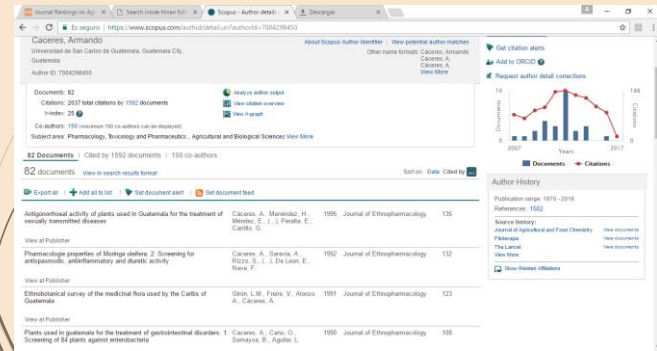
Journal Rankings on Ag× | Search inside Hirari full × | Scopus - Author details × | Descargar ×

Es seguro | https://www.scopus.com/authid/detail.uri?authorId=7004298450

Caceres, Armando
Universidad de San Carlos de Guatemala, Guatemala City, Guatemala
Author ID: 7004298450

About Scopus Author Identifier | View potential author matches
Other name formats: Cáceres, Armando Cáceres, A. Caceres, A. View More

Documents: 82
Citations: 2837 total citations by 1592 documents
h-index: 25
Co-authors: 150 (maximum 150 co-authors can be displayed)
Subject area: Pharmacology, Toxicology and Pharmaceutics , Agricultural and Biological Sciences View More

Analyze author output
View citation overview
View h-graph

Get citation alerts
Add to ORCID
Request author detail corrections

100
10
Documents
Citations
180
2007
Years
2017
Documents
Citations

82 Documents | Cited by 1592 documents | 150 co-authors

82 documents View in search results format

Sort on: Date Cited by

Export all | Add all to list | Set document alert | Set document feed

| | | | | |
|---|---|---|---|---|
| Antigonorrhoeal activity of plants used in Guatemala for the treatment of sexually transmitted diseases | Cáceres, A., Menéndez, H., Méndez, E., (...), Peralta, E., Carrillo, G. | 1995 | Journal of Ethnopharmacology | 135 |
| View at Publisher | | | | |
| Pharmacologie properties of Moringa oleifera. 2: Screening for antispasmodic, antiinflammatory and diuretic activity | Cáceres, A., Saravia, A., Rizzo, S., (...), De Leon, E., Nave, F. | 1992 | Journal of Ethnopharmacology | 132 |
| View at Publisher | | | | |
| Ethnobotanical survey of the medicinal flora used by the Caribs of Guatemala | Girón, L.M., Freire, V., Alonzo, A., Cáceres, A. | 1991 | Journal of Ethnopharmacology | 123 |
| View at Publisher | | | | |
| Plants used in guatemala for the treatment of gastrointestinal disorders. 1. Screening of 84 plants against enterobacteria | Cáceres, A., Cano, O., Samayoa, B., Aguilar, L. | 1990 | Journal of Ethnopharmacology | 108 |

Author History
Publication range: 1970 - 2016
References: 1562
Source history:
Journal of Agricultural and Food Chemistry View documents
Fitoterapia View documents
The Lancet View documents
View More
Show Related Affiliations